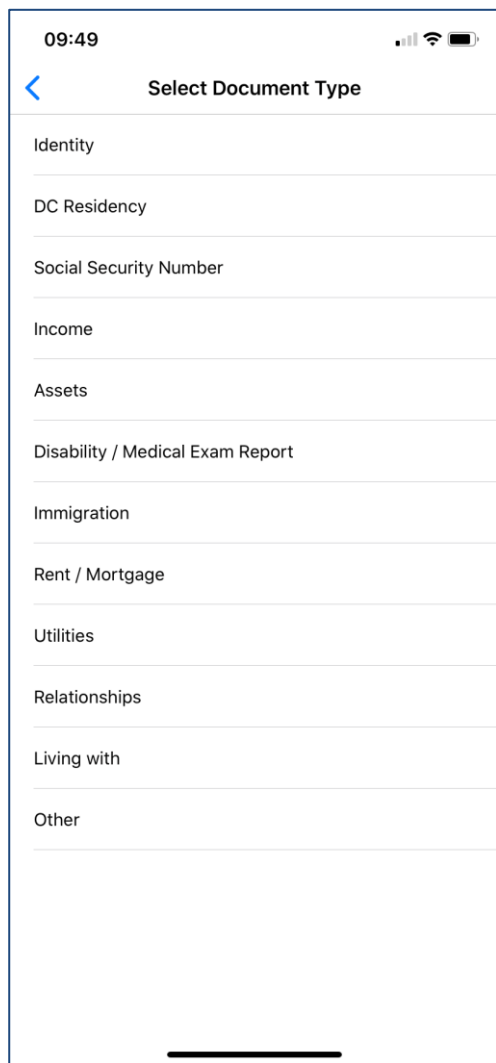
09:49

Select Document Type

Identity

DC Residency

Social Security Number

Income

Assets

Disability / Medical Exam Report

Immigration

Rent / Mortgage

Utilities

Relationships

Living with

Other